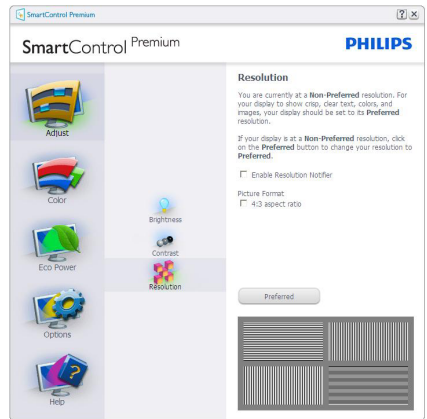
SmartControl Premium

?  X

SmartControl Premium

PHILIPS

Adjust

Color

Eco Power

Options

Help

Brightness

Contrast

Resolution

Resolution

You are currently at a Non-Preferred resolution. For your display to show crisp, clear text, colors, and images, your display should be set to its Preferred resolution.

If your display is at a Non-Preferred resolution, click on the Preferred button to change your resolution to Preferred.

Enable Resolution Notifier

Picture Format

4:3 aspect ratio

Preferred